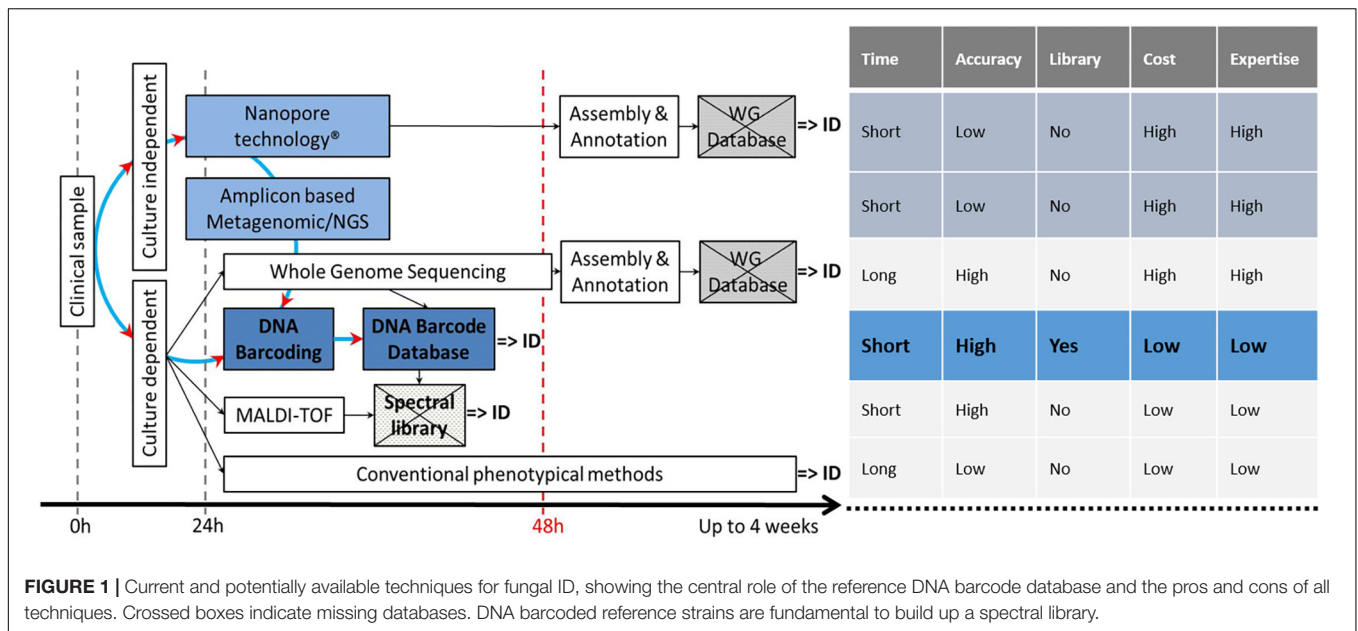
Clinical sample

Culture independent

Culture dependent

Nanopore technology®

Amplicon based Metagenomic/NGS

Assembly & Annotation

WG Database

=> ID

Whole Genome Sequencing

Assembly & Annotation

WG Database

=> ID

DNA Barcoding

DNA Barcode Database

=> ID

MALDI-TOF

Spectral library

=> ID

Conventional phenotypical methods

=> ID

0h

24h

48h

Up to 4 weeks

| Time | Accuracy | Library | Cost | Expertise |
|---|---|---|---|---|
| Short | Low | No | High | High |
| Short | Low | No | High | High |
| Long | High | No | High | High |
| Short | High | Yes | Low | Low |
| Short | High | No | Low | Low |
| Long | Low | No | Low | Low |

**FIGURE 1 |** Current and potentially available techniques for fungal ID, showing the central role of the reference DNA barcode database and the pros and cons of all techniques. Crossed boxes indicate missing databases. DNA barcoded reference strains are fundamental to build up a spectral library.